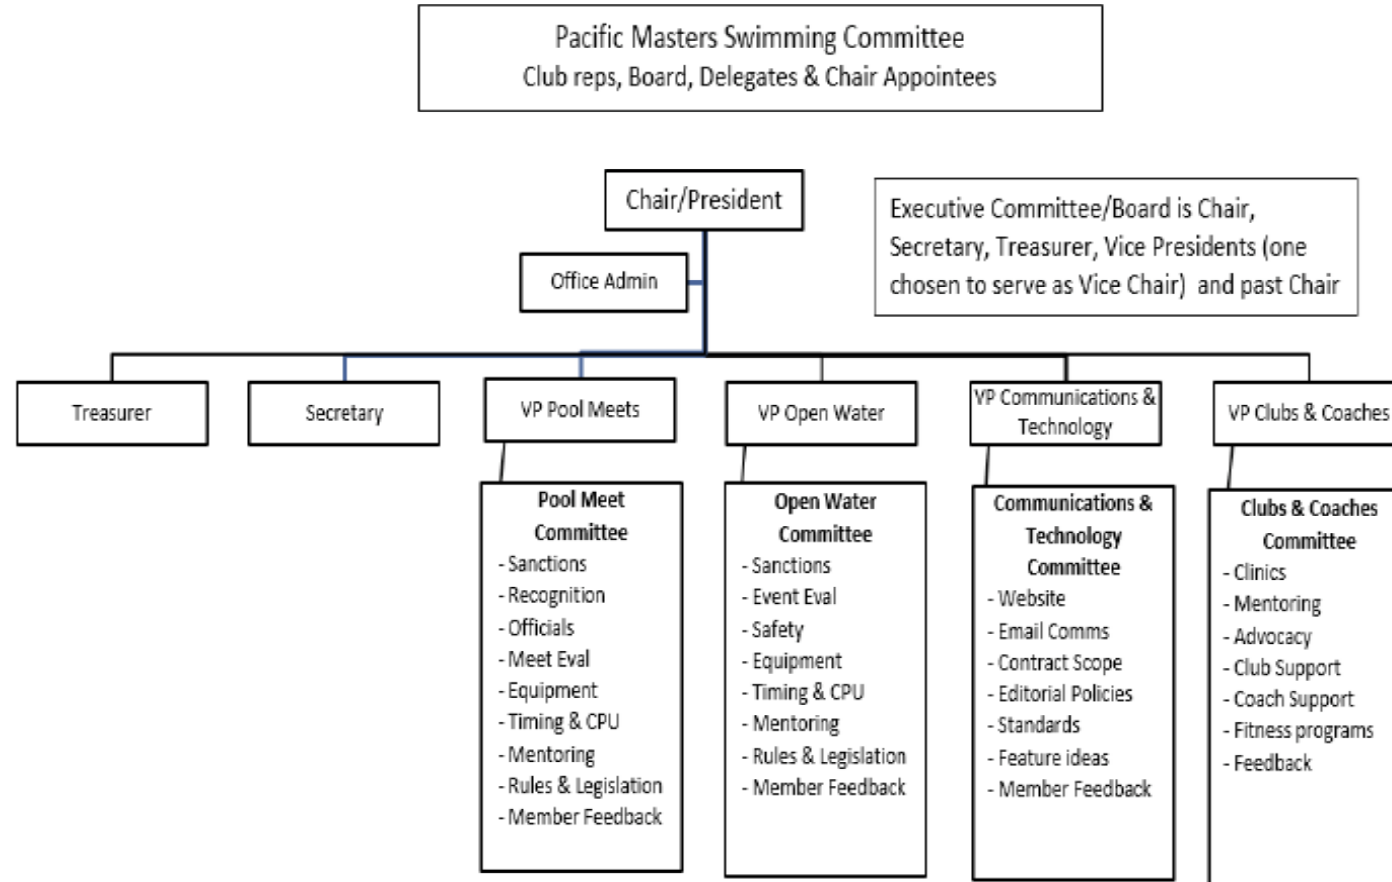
Pacific Masters Swimming Committee
Club reps, Board, Delegates & Chair Appointees

Chair/President

Executive Committee/Board is Chair, Secretary, Treasurer, Vice Presidents (one chosen to serve as Vice Chair) and past Chair

Office Admin

Treasurer

Secretary

VP Pool Meets

VP Open Water

VP Communications & Technology

VP Clubs & Coaches

Pool Meet Committee
- Sanctions
- Recognition
- Officials
- Meet Eval
- Equipment
- Timing & CPU
- Mentoring
- Rules & Legislation
- Member Feedback

Open Water Committee
- Sanctions
- Event Eval
- Safety
- Equipment
- Timing & CPU
- Mentoring
- Rules & Legislation
- Member Feedback

Communications & Technology Committee
- Website
- Email Comms
- Contract Scope
- Editorial Policies
- Standards
- Feature ideas
- Member Feedback

Clubs & Coaches Committee
- Clinics
- Mentoring
- Advocacy
- Club Support
- Coach Support
- Fitness programs
- Feedback